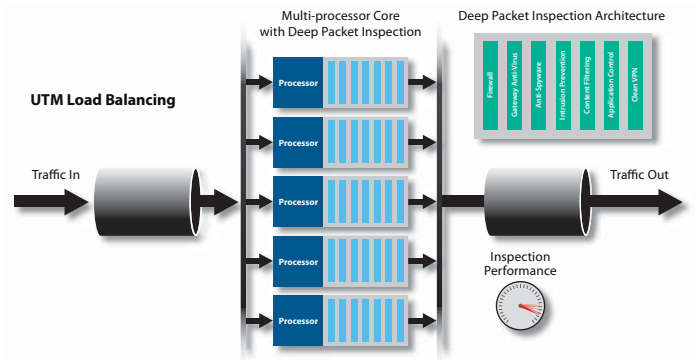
Multi-processor Core with Deep Packet Inspection

Deep Packet Inspection Architecture

Firewall
Gateway Anti-Virus
Anti-Spyware
Intrusion Prevention
Content Filtering
Application Control
Clean VPN

UTM Load Balancing

Processor
Processor
Processor
Processor
Processor

Traffic In

Traffic Out

Inspection Performance